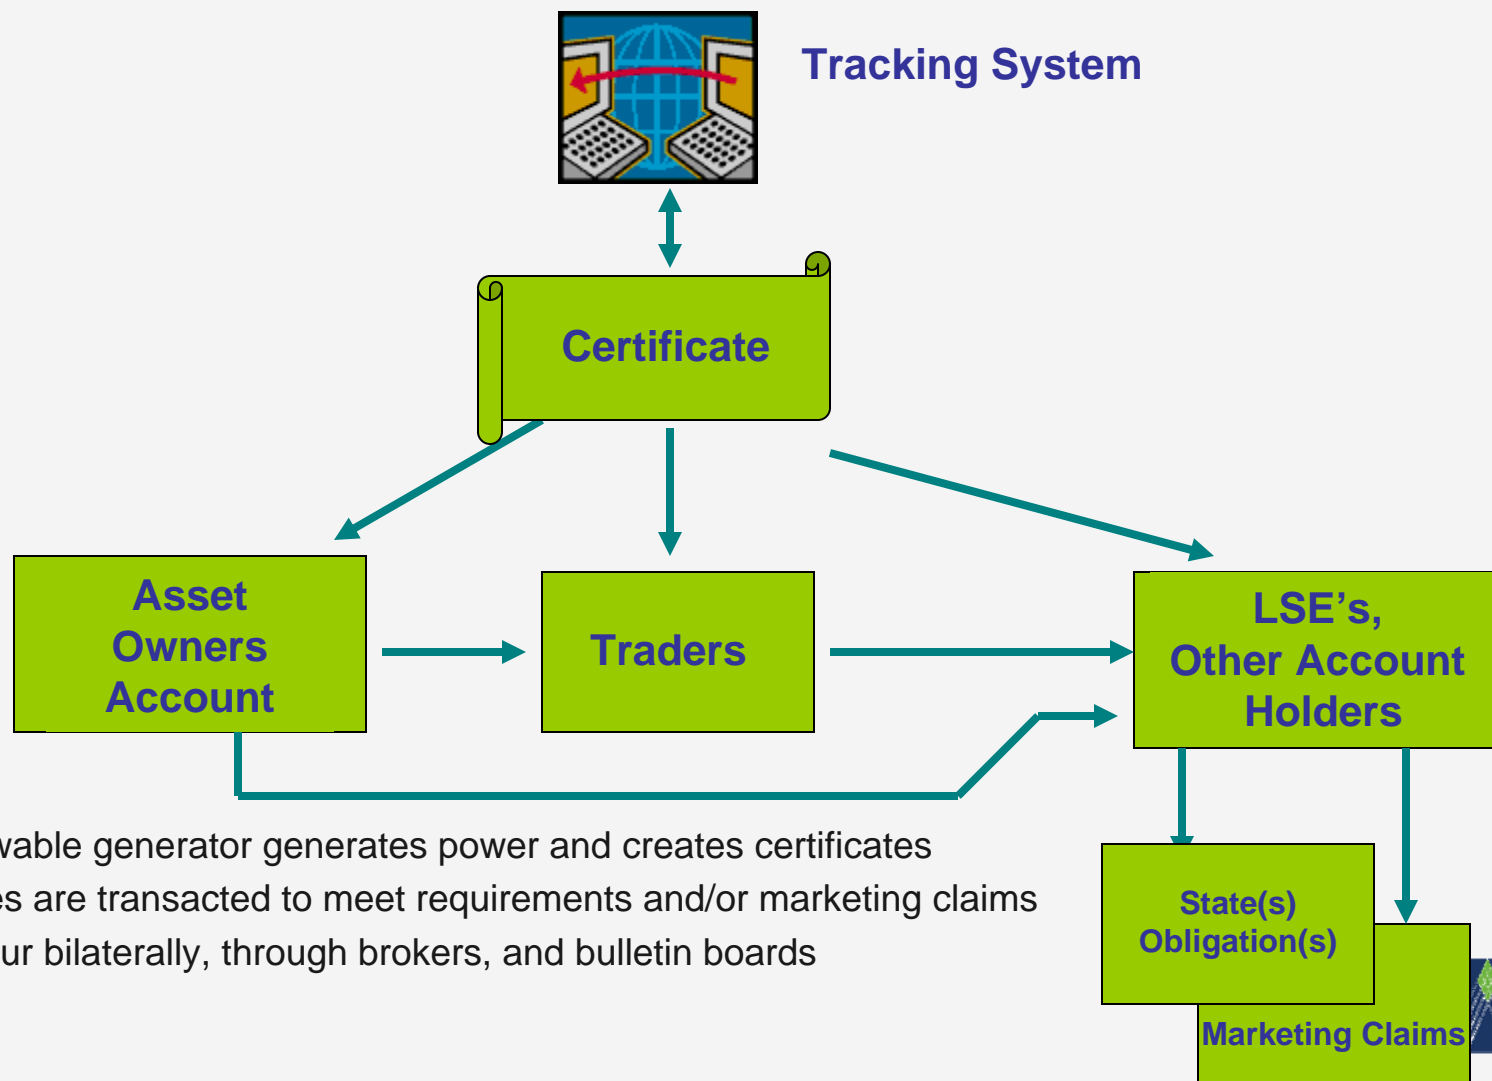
Tracking System

Certificate

Asset Owners Account

Traders

LSE's, Other Account Holders

State(s) Obligation(s)

Marketing Claims

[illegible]wable generator generates power and creates certificates
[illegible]es are transacted to meet requirements and/or marketing claims
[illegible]ur bilaterally, through brokers, and bulletin boards